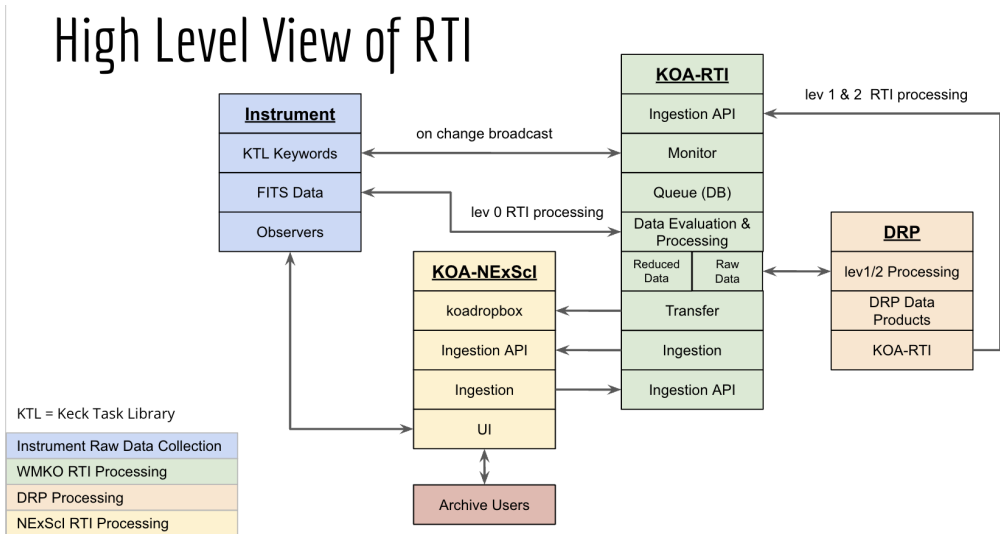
High Level View of RTI

Instrument
KTL Keywords
FITS Data
Observers

on change broadcast

lev 0 RTI processing

KOA-RTI
Ingestion API
Monitor
Queue (DB)
Data Evaluation & Processing
Reduced Data
Raw Data
Transfer
Ingestion
Ingestion API

lev 1 & 2 RTI processing

DRP
lev1/2 Processing
DRP Data Products
KOA-RTI

KOA-NExScI
koadropbox
Ingestion API
Ingestion
UI

Archive Users

KTL = Keck Task Library

Instrument Raw Data Collection
WMKO RTI Processing
DRP Processing
NExScI RTI Processing